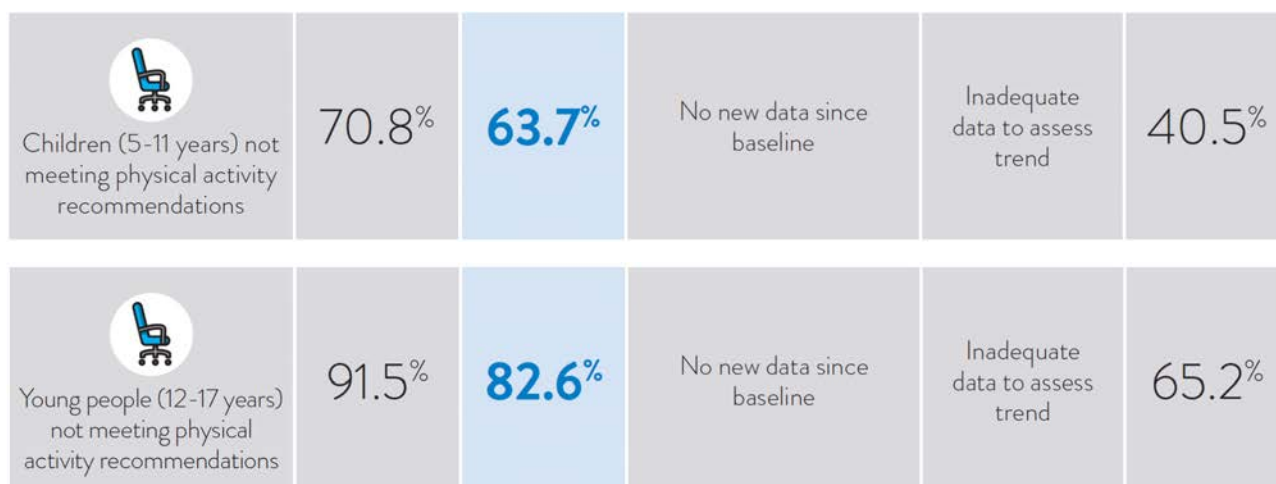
| | | | | | |
|---|---|---|---|---|---|
| Children (5-11 years) not meeting physical activity recommendations | 70.8% | **63.7%** | No new data since baseline | Inadequate data to assess trend | 40.5% |
| Young people (12-17 years) not meeting physical activity recommendations | 91.5% | **82.6%** | No new data since baseline | Inadequate data to assess trend | 65.2% |